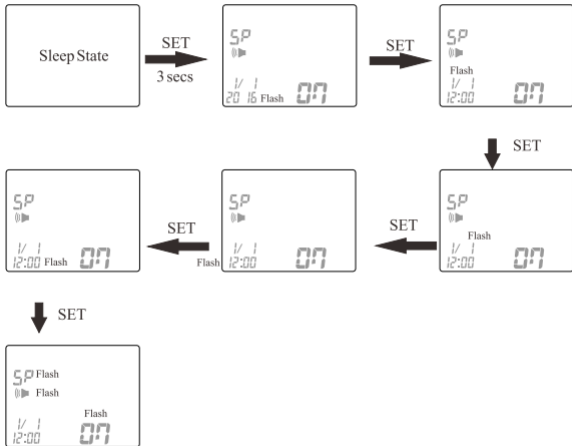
Sleep State

SET
3 secs

SP
1/ 1
20 16 Flash
ON

SET

SP
Flash
1/ 1
12:00
ON

SET

SP
Flash
1/ 1
12:00
ON

SET

SP
Flash
1/ 1
12:00
ON

SET

SP
1/ 1
12:00 Flash
ON

SET

SP Flash
Flash
Flash
1/ 1
12:00
ON